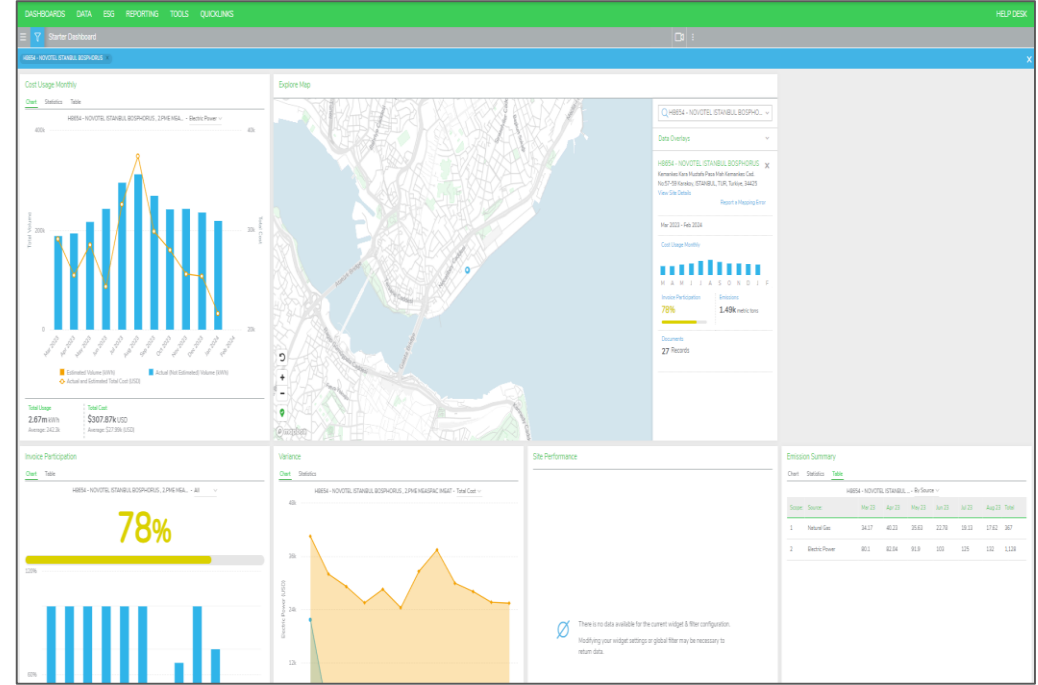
DASHBOARDS DATA ESG REPORTING TOOLS QUICKLINKS HELP DESK

Starter Dashboard

H8654 - NOVOTEL ISTANBUL BOSPHORUS

X

Cost Usage Monthly

Chart Statistics Table

H8654 - NOVOTEL ISTANBUL BOSPHORUS , 2.PHE MEA... - Electric Power

400k 40k

200k 20k

0 0k

Total Volume

Total Cost

Mar 2023 Apr 2023 May 2023 Jun 2023 Jul 2023 Aug 2023 Sep 2023 Oct 2023 Nov 2023 Dec 2023 Jan 2024 Feb 2024

Estimated Volume (kWh) Actual (Not Estimated) Volume (kWh) Actual and Estimated Total Cost (USD)

Total Usage
2.67m kWh
Average: 242.3k

Total Cost
$307.87k USD
Average: $27.99k USD

Explore Map

H8654 - NOVOTEL ISTANBUL BOSPHO...

Data Overlays

H8654 - NOVOTEL ISTANBUL BOSPHORUS
Kemankes Kara Mustafa Pasa Mah Kemankes Cad. No:57-59 Karakoy, ISTANBUL, TUR, Turkiye, 34425
View Site Details
Report a Mapping Error

Mar 2023 - Feb 2024

Cost Usage Monthly

M A M J J A S O N D J F

Invoice Participation
78%

Emissions
1.49k metric tons

Documents
27 Records

Invoice Participation

Chart Table

H8654 - NOVOTEL ISTANBUL BOSPHORUS , 2.PHE MEA... - All

78%

120%

60%

Variance

Chart Statistics

H8654 - NOVOTEL ISTANBUL BOSPHORUS , 2.PHE HEASPAC IHEAT - Total Cost

40k

30k

20k

10k

Electric Power (USD)

Site Performance

There is no data available for the current widget & filter configuration.

Modifying your widget settings or global filter may be necessary to return data.

Emission Summary

Chart Statistics Table

H8654 - NOVOTEL ISTANBUL... - By Source

| Scope | Source | Mar 23 | Apr 23 | May 23 | Jun 23 | Jul 23 | Aug 23 | Total |
|---|---|---|---|---|---|---|---|---|
| 1 | Natural Gas | 34.17 | 40.23 | 35.63 | 22.78 | 19.33 | 17.62 | 367 |
| 2 | Electric Power | 80.1 | 82.54 | 91.9 | 103 | 125 | 132 | 1,126 |